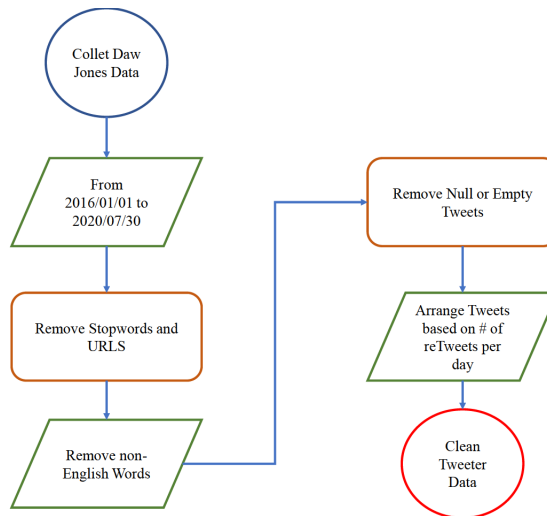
Collet Daw Jones Data

From 2016/01/01 to 2020/07/30

Remove Stopwords and URLS

Remove non-English Words

Remove Null or Empty Tweets

Arrange Tweets based on # of reTweets per day

Clean Tweeter Data